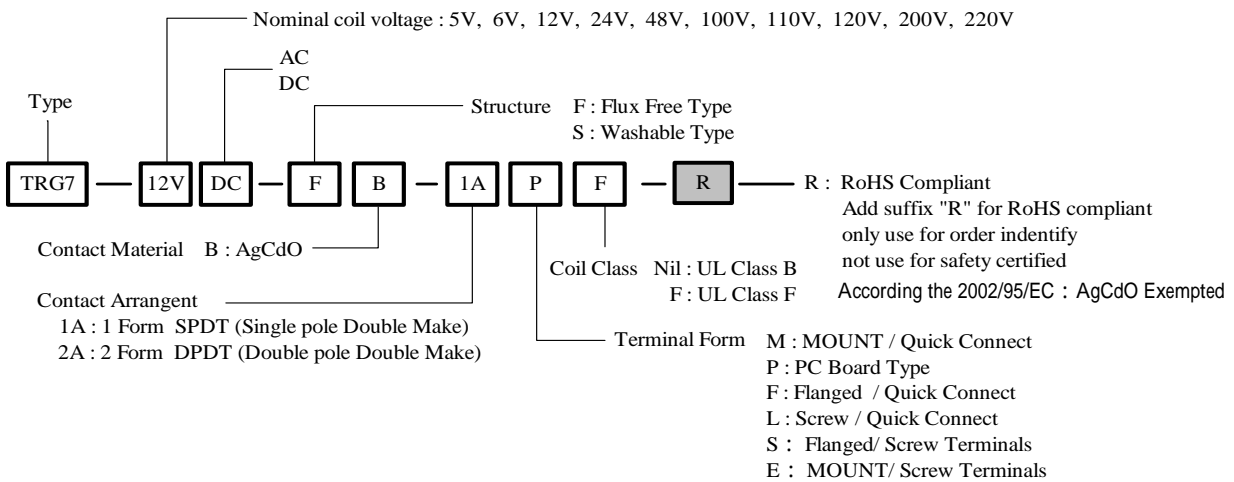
Nominal coil voltage : 5V, 6V, 12V, 24V, 48V, 100V, 110V, 120V, 200V, 220V

AC
DC

Type

Structure F : Flux Free Type
S : Washable Type

TRG7 — 12V DC — F B — 1A P F — R

R : RoHS Compliant
Add suffix "R" for RoHS compliant
only use for order indentify
not use for safety certified
According the 2002/95/EC : AgCdO Exempted

Contact Material B : AgCdO

Coil Class Nil : UL Class B
F : UL Class F

Contact Arrangent
1A : 1 Form SPDT (Single pole Double Make)
2A : 2 Form DPDT (Double pole Double Make)

Terminal Form M : MOUNT / Quick Connect
P : PC Board Type
F : Flanged / Quick Connect
L : Screw / Quick Connect
S : Flanged/ Screw Terminals
E : MOUNT/ Screw Terminals